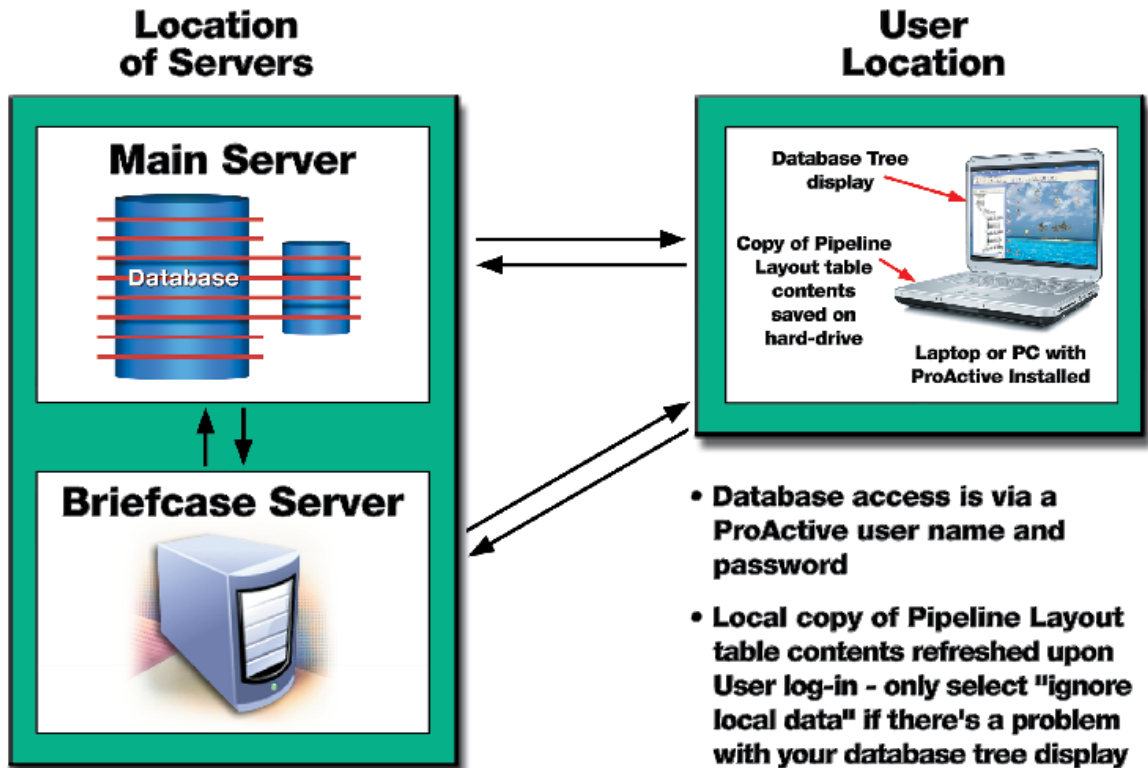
Location of Servers

User Location

Main Server

Database

Briefcase Server

Database Tree display

Copy of Pipeline Layout table contents saved on hard-drive

Laptop or PC with ProActive Installed

• Database access is via a ProActive user name and password

• Local copy of Pipeline Layout table contents refreshed upon User log-in - only select "ignore local data" if there's a problem with your database tree display